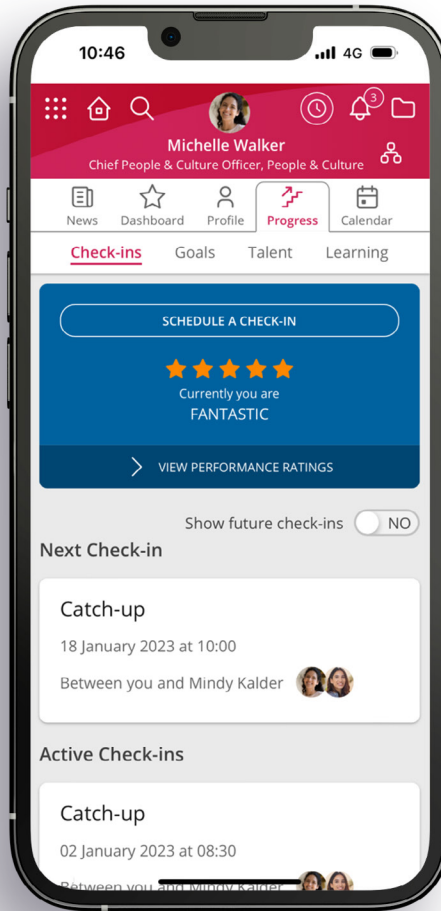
10:46 4G

3

Michelle Walker
Chief People & Culture Officer, People & Culture

News Dashboard Profile Progress Calendar

Check-ins Goals Talent Learning

SCHEDULE A CHECK-IN

Currently you are
FANTASTIC

VIEW PERFORMANCE RATINGS

Show future check-ins NO

Next Check-in

Catch-up

18 January 2023 at 10:00

Between you and Mindy Kalder

Active Check-ins

Catch-up

02 January 2023 at 08:30

Between you and Mindy Kalder